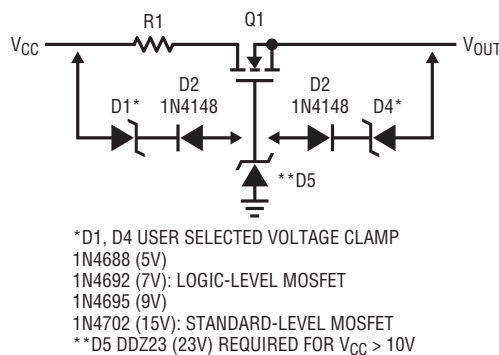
R1
Q1
$V_{CC}$
$V_{OUT}$
D2
1N4148
D2
1N4148
D1*
D4*
**D5

*D1, D4 USER SELECTED VOLTAGE CLAMP
1N4688 (5V)
1N4692 (7V): LOGIC-LEVEL MOSFET
1N4695 (9V)
1N4702 (15V): STANDARD-LEVEL MOSFET
**D5 DDZ23 (23V) REQUIRED FOR $V_{CC}$ > 10V